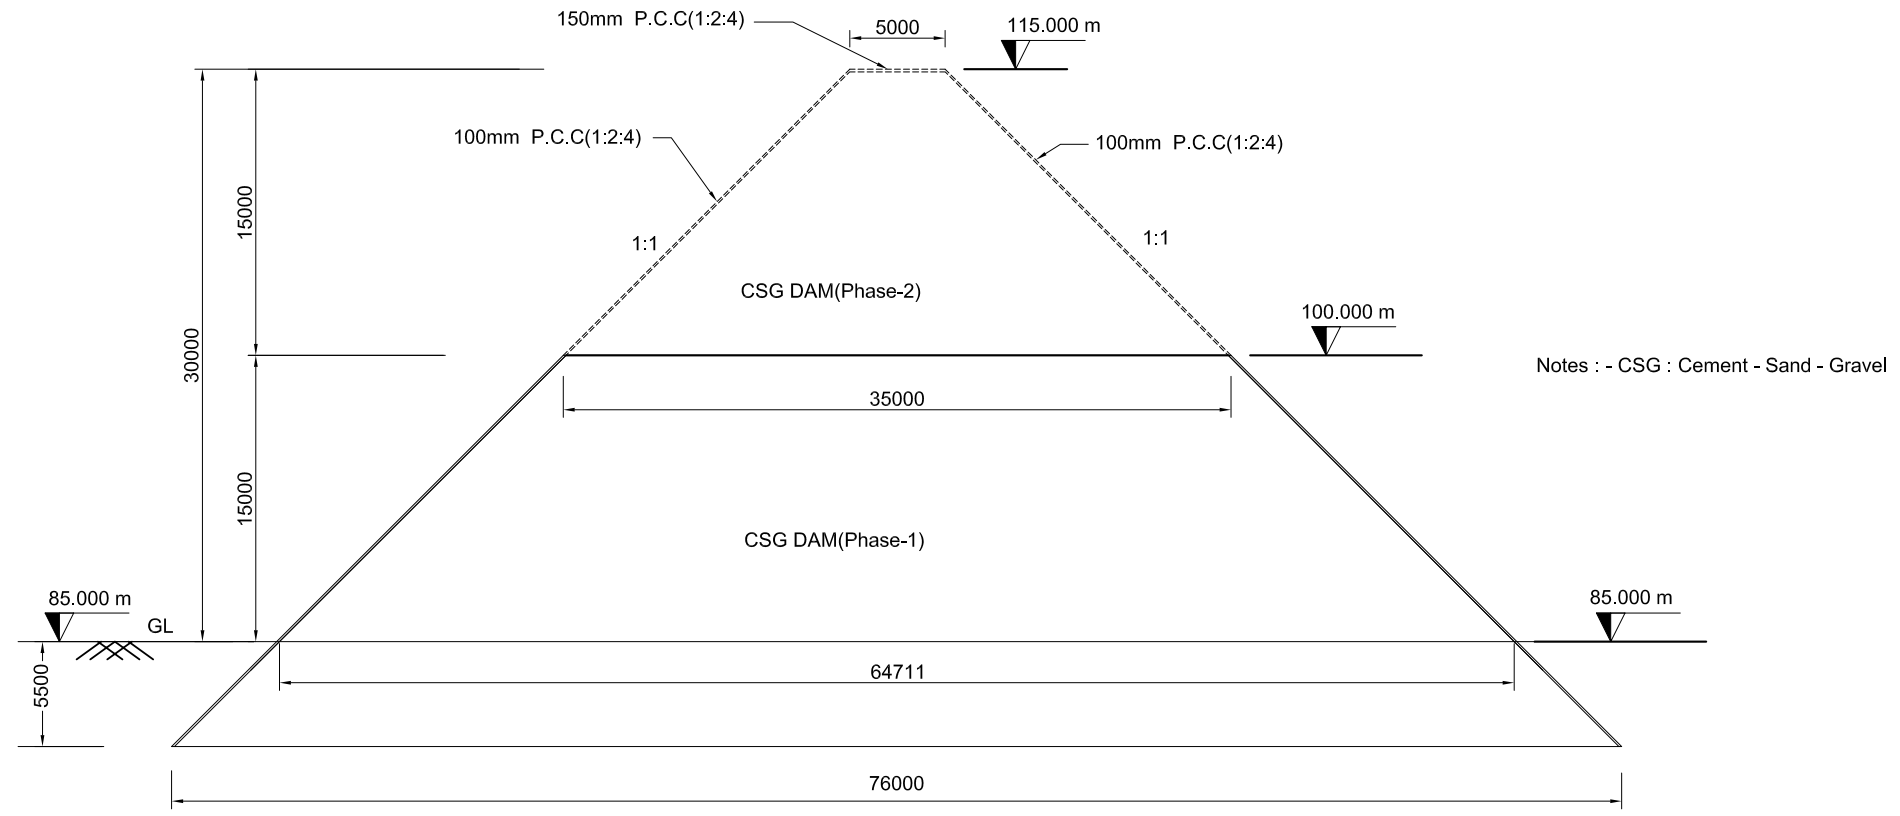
150mm P.C.C(1:2:4)

5000

115.000 m

100mm P.C.C(1:2:4)

100mm P.C.C(1:2:4)

15000

1:1

1:1

CSG DAM(Phase-2)

30000

100.000 m

Notes : - CSG : Cement - Sand - Gravel

35000

15000

CSG DAM(Phase-1)

85.000 m

GL

85.000 m

5500

64711

76000